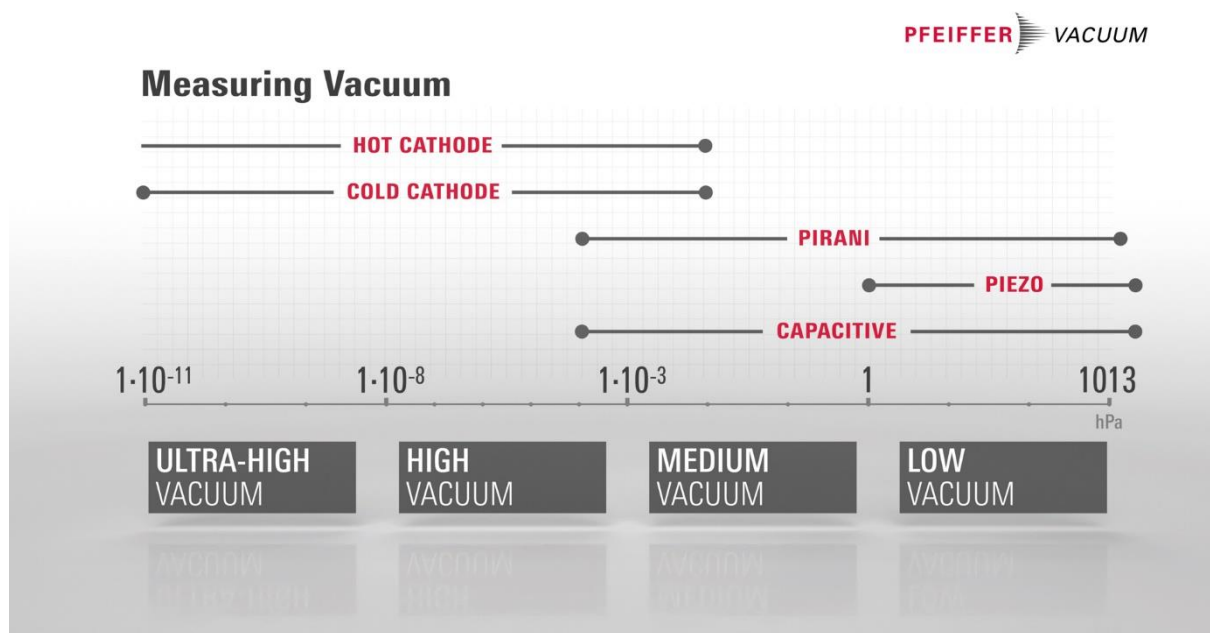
PFEIFFER VACUUM

Measuring Vacuum

HOT CATHODE

COLD CATHODE

PIRANI

PIEZO

CAPACITIVE

$1 \cdot 10^{-11}$ $1 \cdot 10^{-8}$ $1 \cdot 10^{-3}$ 1 1013

hPa

ULTRA-HIGH VACUUM

HIGH VACUUM

MEDIUM VACUUM

LOW VACUUM